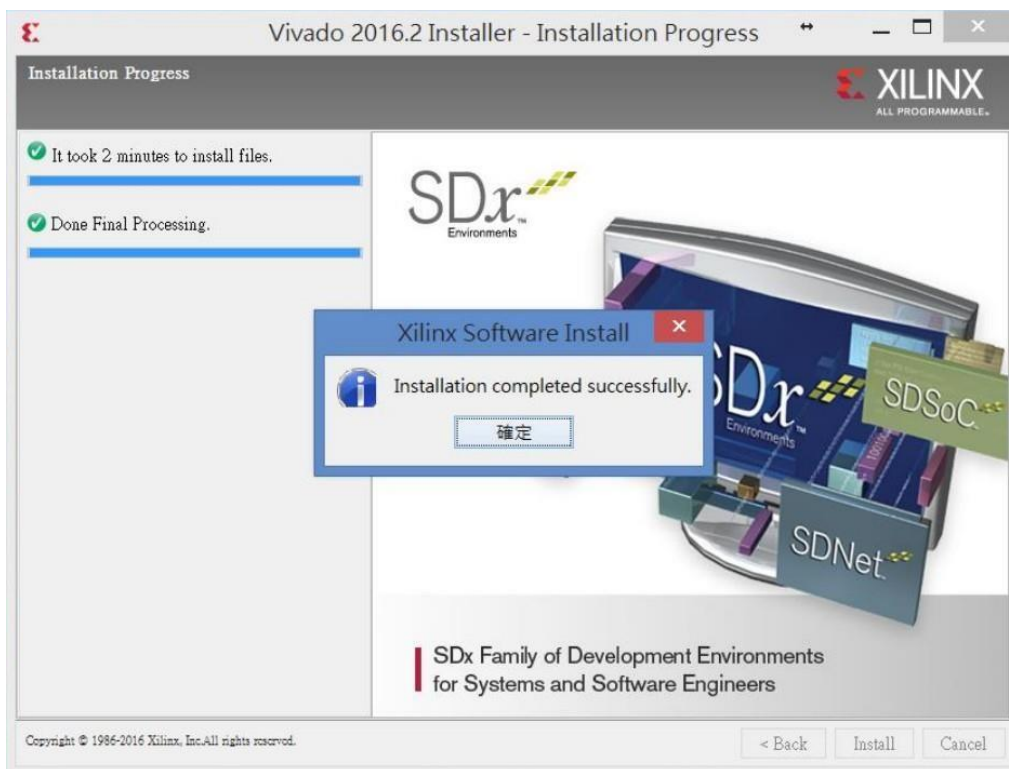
Vivado 2016.2 Installer - Installation Progress

Installation Progress

XILINX
ALL PROGRAMMABLE.

It took 2 minutes to install files.

Done Final Processing.

SDx™
Environments

Xilinx Software Install

Installation completed successfully.

確定

SDx™
Environments

SDSoC

SDNet

SDx Family of Development Environments for Systems and Software Engineers

Copyright © 1986-2016 Xilinx, Inc.All rights reserved.

< Back

Install

Cancel